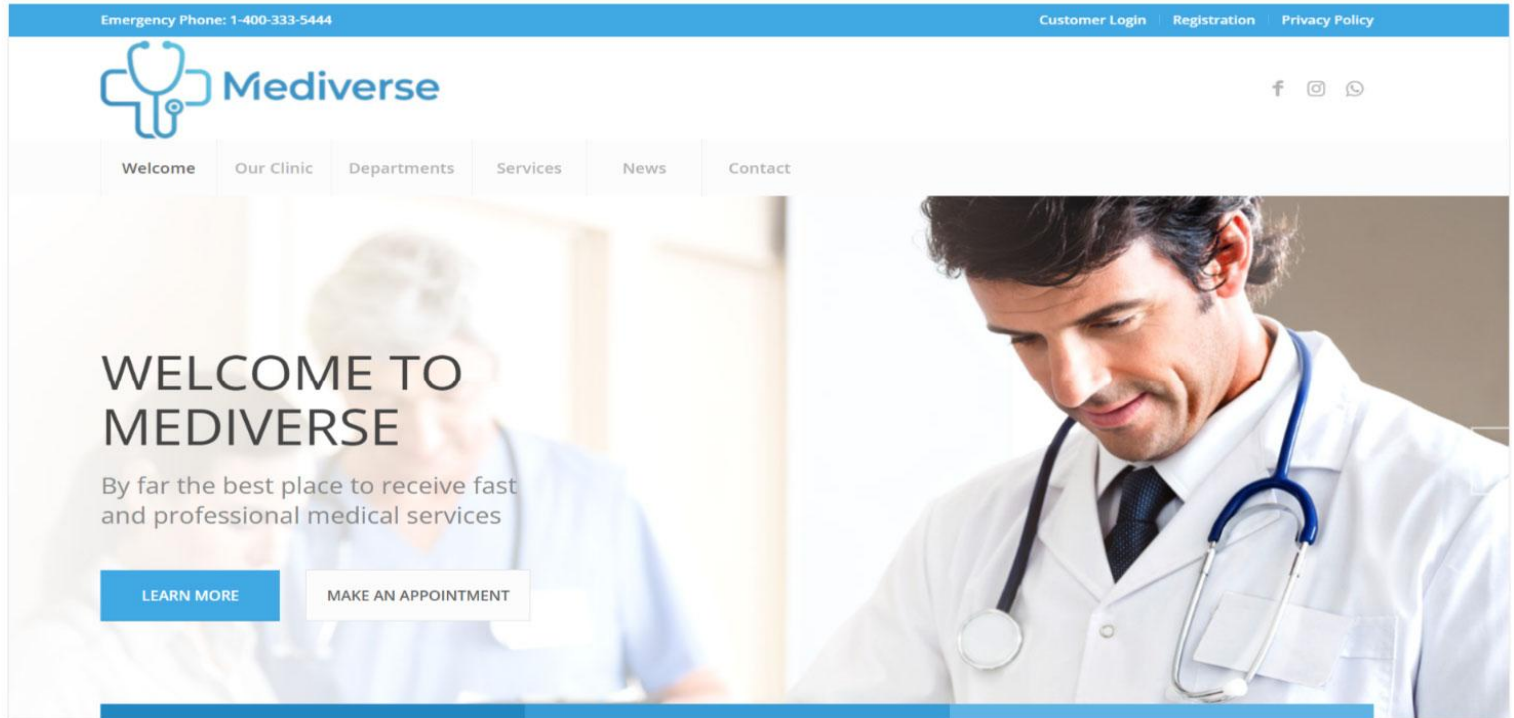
Emergency Phone: 1-400-333-5444

Customer Login | Registration | Privacy Policy

Mediverse

Welcome | Our Clinic | Departments | Services | News | Contact

WELCOME TO MEDIVERSE

By far the best place to receive fast and professional medical services

LEARN MORE

MAKE AN APPOINTMENT